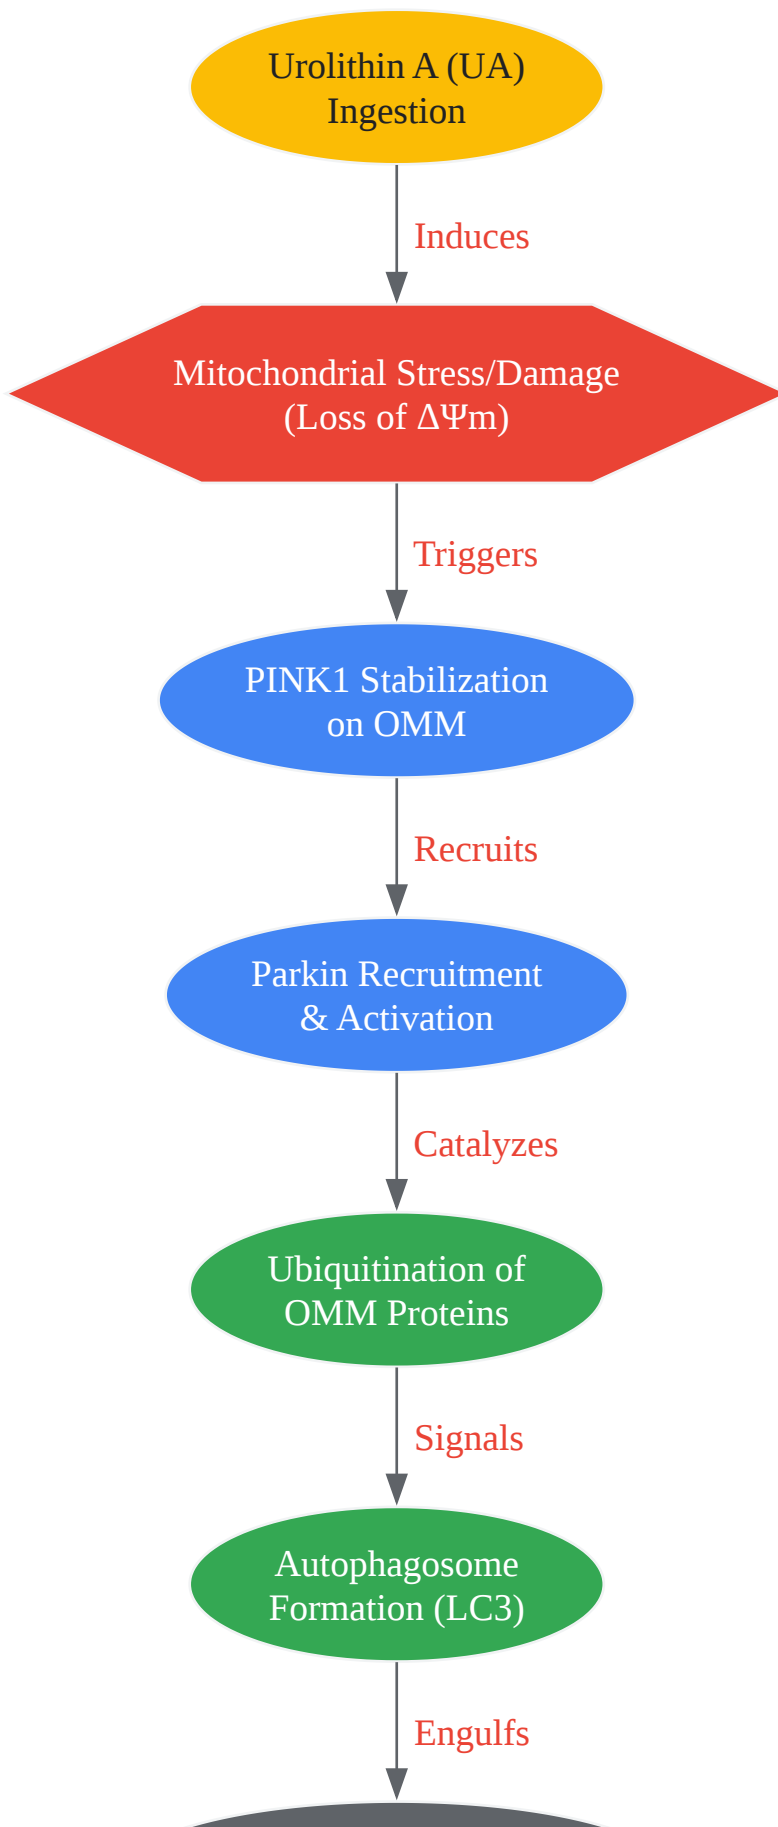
Urolithin A (UA) Ingestion

Induces

Mitochondrial Stress/Damage (Loss of $\Delta\Psi m$)

Triggers

PINK1 Stabilization on OMM

Recruits

Parkin Recruitment & Activation

Catalyzes

Ubiquitination of OMM Proteins

Signals

Autophagosome Formation (LC3)

Engulfs